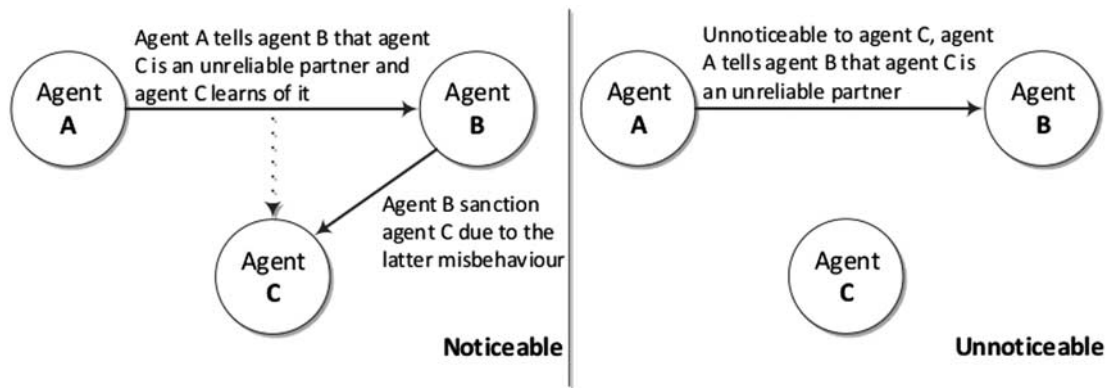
Agent A tells agent B that agent C is an unreliable partner and agent C learns of it

Agent A

Agent B

Agent B sanction agent C due to the latter misbehaviour

Agent C

Noticeable

Unnoticeable to agent C, agent A tells agent B that agent C is an unreliable partner

Agent A

Agent B

Agent C

Unnoticeable